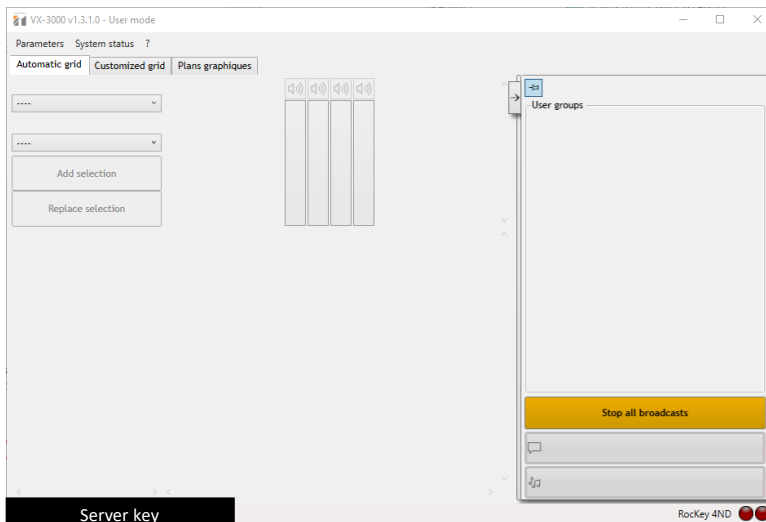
VX-3000 v1.3.1.0 - User mode

Parameters System status ?

Automatic grid | Customized grid | Plans graphiques

----

----

Add selection

Replace selection

User groups

Stop all broadcasts

Server key

RocKey 4ND